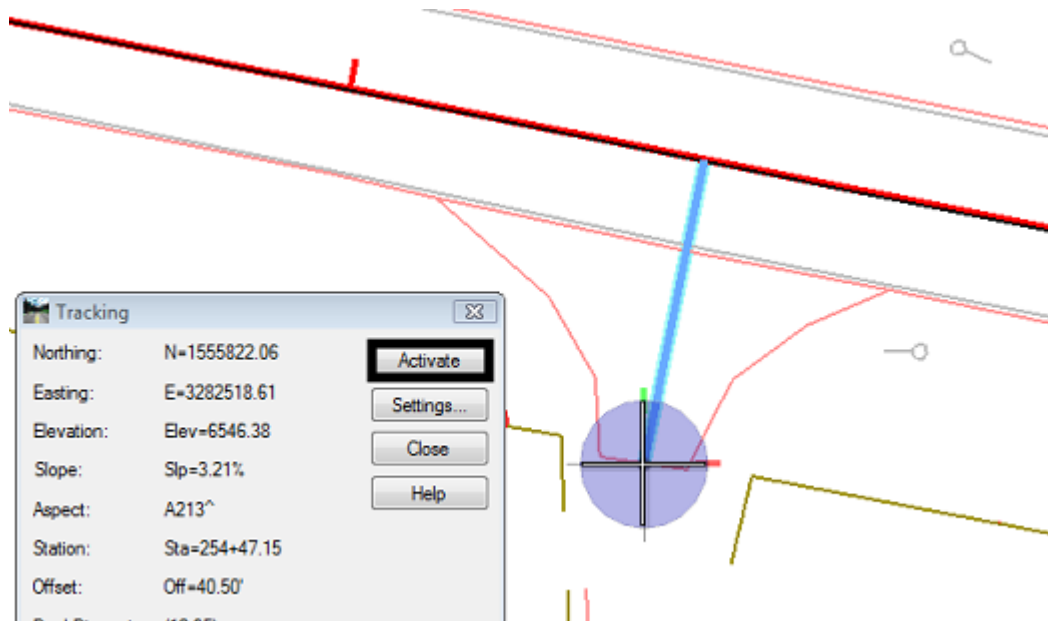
Tracking

| | |
|---|---|
| Northing: | N=1555822.06 |
| Easting: | E=3282518.61 |
| Elevation: | Elev=6546.38 |
| Slope: | Slp=3.21% |
| Aspect: | A213^ |
| Station: | Sta=254+47.15 |
| Offset: | Off=40.50' |
| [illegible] | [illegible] |

Activate
Settings...
Close
Help